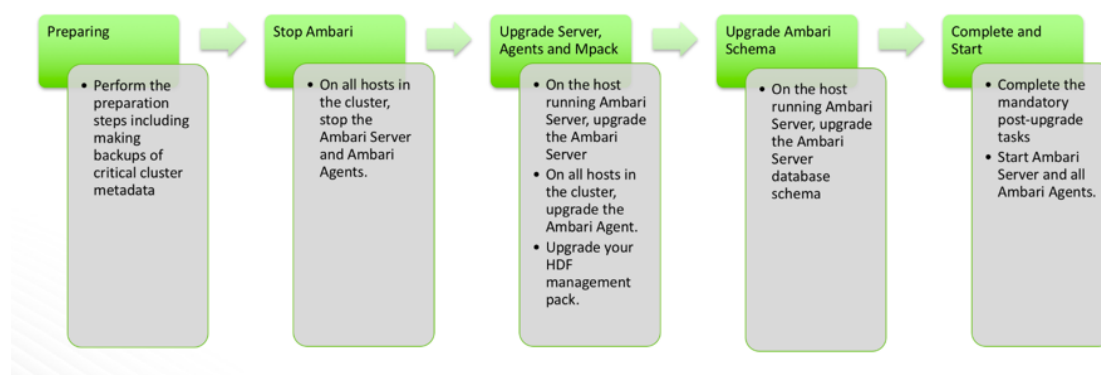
Preparing

• Perform the preparation steps including making backups of critical cluster metadata

Stop Ambari

• On all hosts in the cluster, stop the Ambari Server and Ambari Agents.

Upgrade Server, Agents and Mpack

• On the host running Ambari Server, upgrade the Ambari Server
• On all hosts in the cluster, upgrade the Ambari Agent.
• Upgrade your HDF management pack.

Upgrade Ambari Schema

• On the host running Ambari Server, upgrade the Ambari Server database schema

Complete and Start

• Complete the mandatory post-upgrade tasks
• Start Ambari Server and all Ambari Agents.